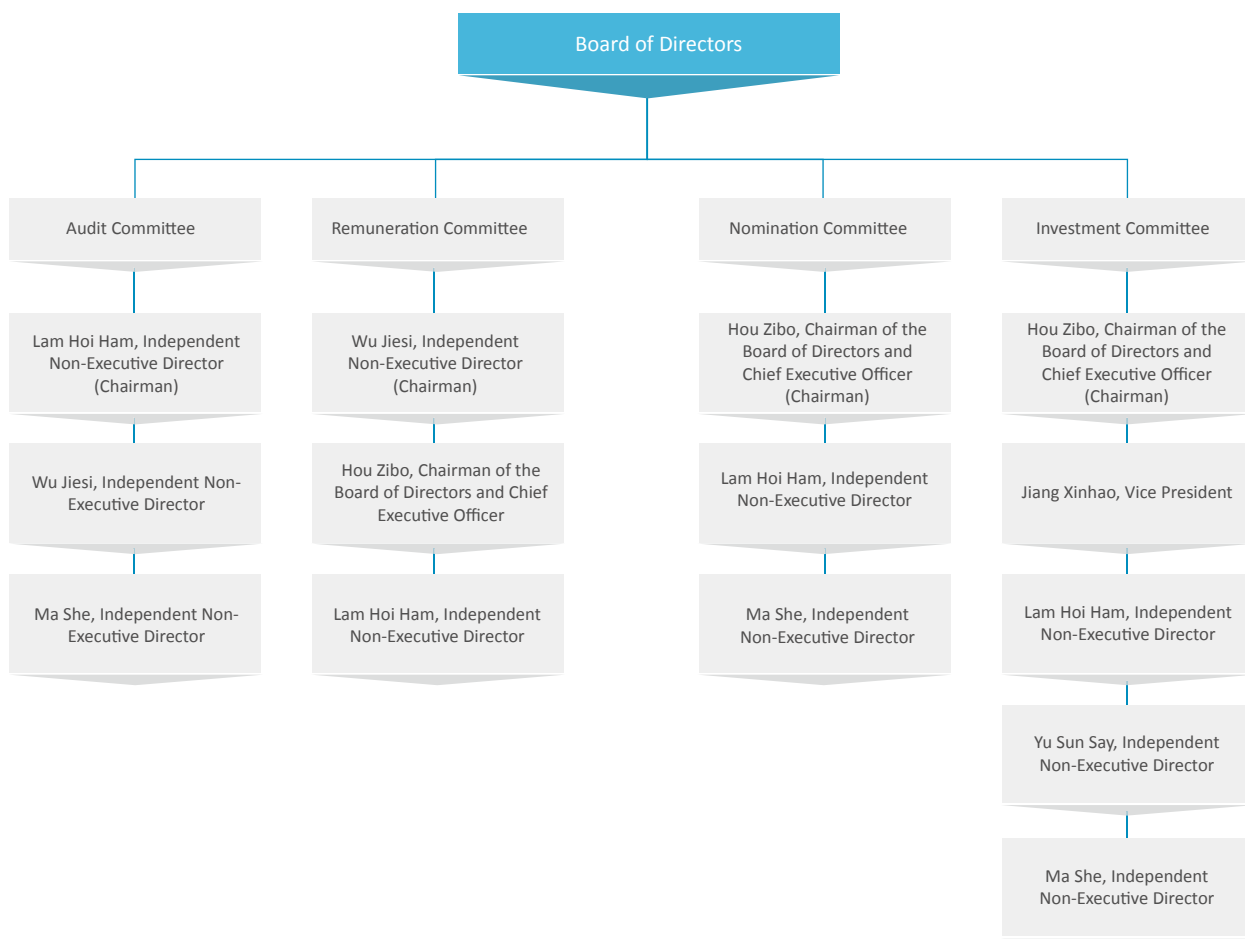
Board of Directors

Audit Committee

Lam Hoi Ham, Independent Non-Executive Director (Chairman)

Wu Jiesi, Independent Non-Executive Director

Ma She, Independent Non-Executive Director

Remuneration Committee

Wu Jiesi, Independent Non-Executive Director (Chairman)

Hou Zibo, Chairman of the Board of Directors and Chief Executive Officer

Lam Hoi Ham, Independent Non-Executive Director

Nomination Committee

Hou Zibo, Chairman of the Board of Directors and Chief Executive Officer (Chairman)

Lam Hoi Ham, Independent Non-Executive Director

Ma She, Independent Non-Executive Director

Investment Committee

Hou Zibo, Chairman of the Board of Directors and Chief Executive Officer (Chairman)

Jiang Xinhao, Vice President

Lam Hoi Ham, Independent Non-Executive Director

Yu Sun Say, Independent Non-Executive Director

Ma She, Independent Non-Executive Director